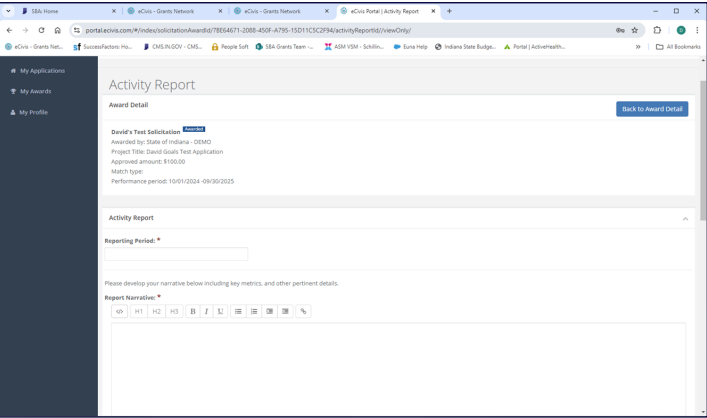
SBA: Home
eCivis - Grants Network
eCivis - Grants Network
eCivis Portal | Activity Report
portal.ecivis.com/#/index/solicitationAwardId/78E64671-2088-450F-A795-15D11C5C2F94/activityReportId//viewOnly/
eCivis - Grants Net... SuccessFactors: Ho... CMS.IN.GOV - CMS... People Soft SBA Grants Team -... ASM VSM - Schillin... Euna Help Indiana State Budge... Portal | ActiveHealth... All Bookmarks

My Applications
My Awards
My Profile

Activity Report

Award Detail

Back to Award Detail

David's Test Solicitation Awarded
Awarded by: State of Indiana - DEMO
Project Title: David Goals Test Application
Approved amount: $100.00
Match type:
Performance period: 10/01/2024 -09/30/2025

Activity Report

Reporting Period: *

Please develop your narrative below including key metrics, and other pertinent details.

Report Narrative: *

H1 H2 H3 B I U